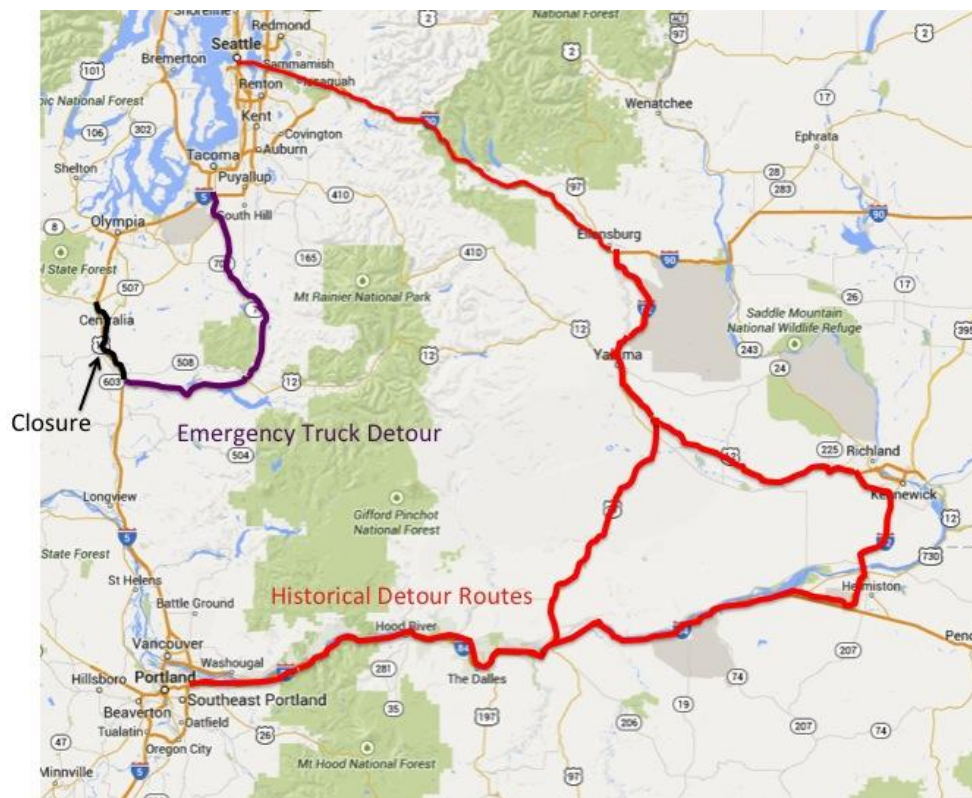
Shoreline
Redmond
National Forest
Seattle
Bremerton
Sammamish
Issaquah
Renton
2
97
2
101
pic National Forest
Wenatchee
Kent
Covington
17
106
302
Auburn
Ephrata
Tacoma
Shelton
Puyallup
90
28
283
410
5
South Hill
97
Olympia
Ellensburg
90
8
165
410
70
State Forest
507
Mt Rainier National Park
26
17
7
Saddle Mountain National Wildlife Refuge
395
Centralia
12
12
82
Yakima
243
508
24
603
12
Closure
Emergency Truck Detour
225
Richland
504
12
Kennewick
Longview
Gifford Pinchot National Forest
12
97
82
5
State Forest
730
St Helens
Hermiston
Historical Detour Routes
Battle Ground
Pend
Hood River
Vancouver
84
Washougal
84
207
281
Hillsboro
Portland
The Dalles
74
Southeast Portland
19
Beaverton
Oatfield
35
197
206
207
74
Tualatin
26
47
Oregon City
5
Minnville
Mt Hood National Forest
97